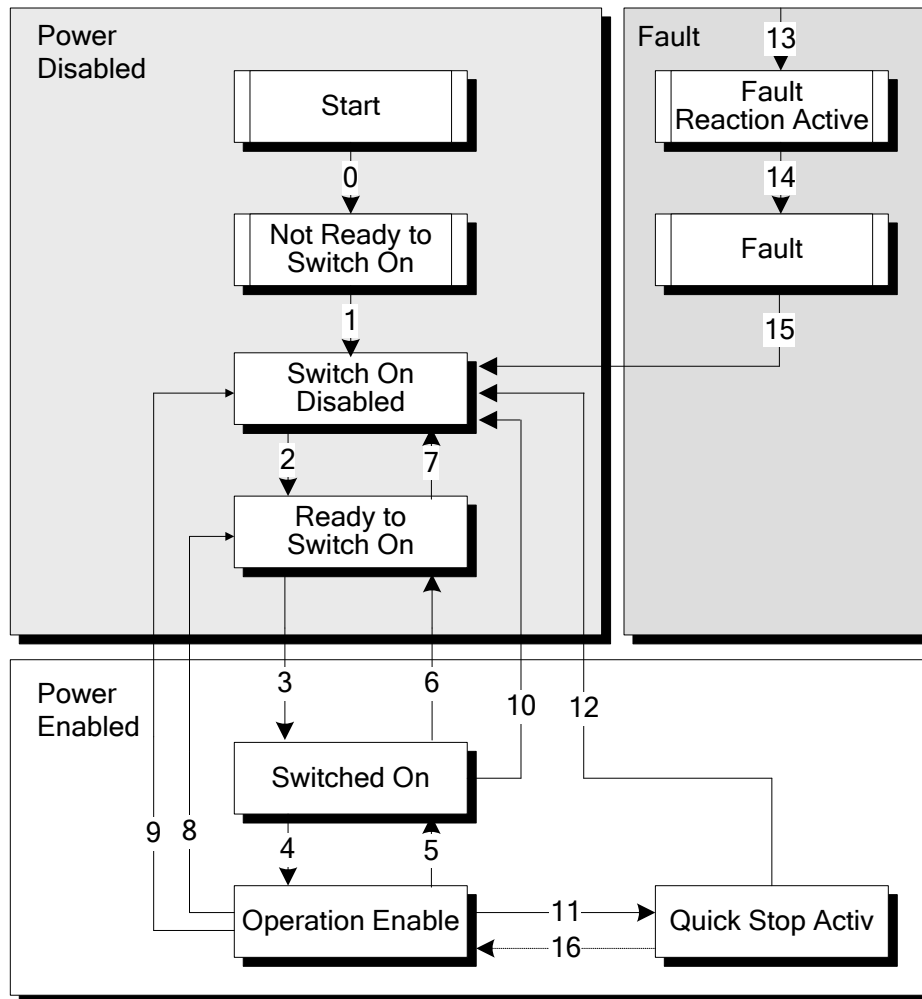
Power Disabled

Start

0

Not Ready to Switch On

1

Switch On Disabled

2

7

Ready to Switch On

Fault

13

Fault Reaction Active

14

Fault

15

Power Enabled

3

6

10

12

Switched On

9

8

4

5

Operation Enable

11

Quick Stop Activ

16